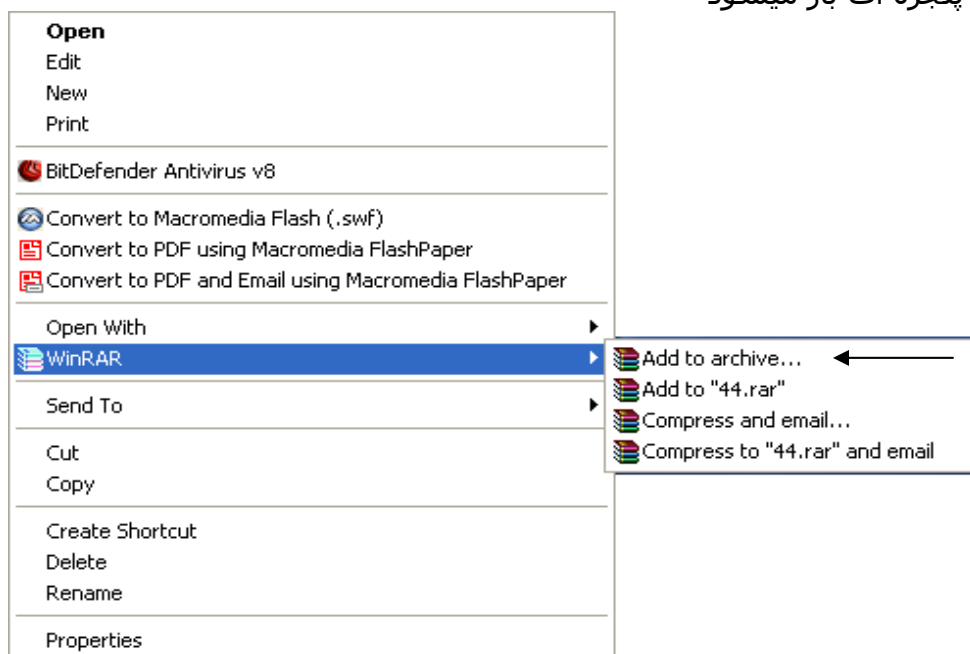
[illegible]

Open
Edit
New
Print

BitDefender Antivirus v8

Convert to Macromedia Flash (.swf)
Convert to PDF using Macromedia FlashPaper
Convert to PDF and Email using Macromedia FlashPaper

Open With
WinRAR

Send To

Cut
Copy

Create Shortcut
Delete
Rename

Properties

Add to archive...
Add to "44.rar"
Compress and email...
Compress to "44.rar" and email